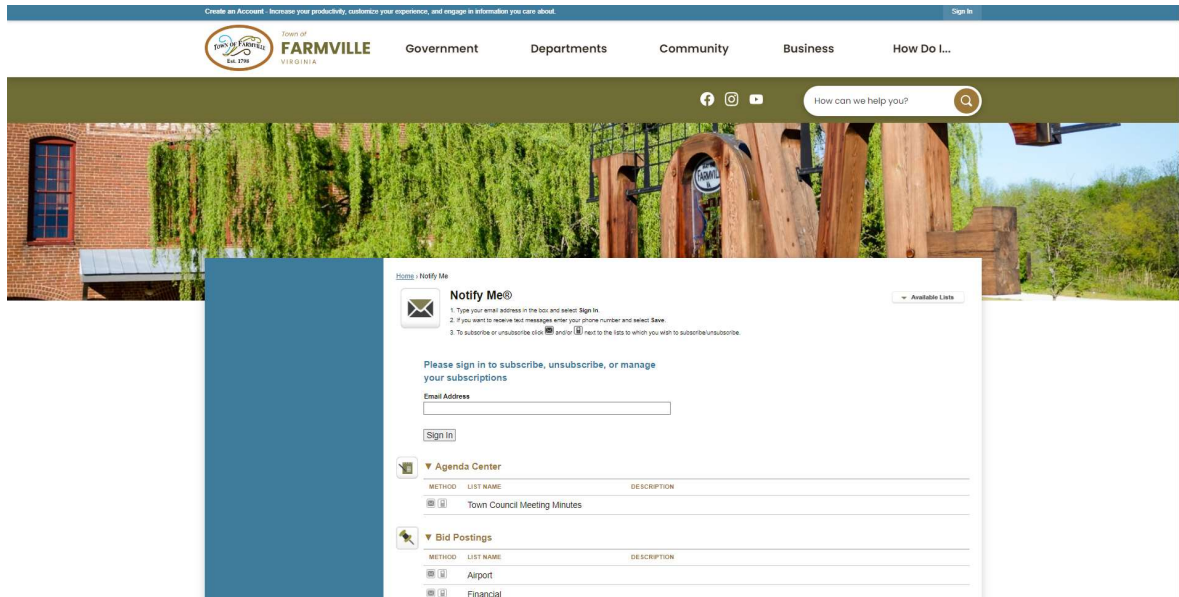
Create an Account - Increase your productivity, customize your experience, and engage in information you care about.

Sign In

TOWN OF FARMVILLE Est. 1798

Town of FARMVILLE VIRGINIA

Government

Departments

Community

Business

How Do I...

How can we help you?

Home › Notify Me

Notify Me®

1. Type your email address in the box and select Sign In.
2. If you want to receive text messages enter your phone number and select Save.
3. To subscribe or unsubscribe click and/or next to the lists to which you wish to subscribe/unsubscribe.

Available Lists

Please sign in to subscribe, unsubscribe, or manage your subscriptions

Email Address

Sign In

▼ Agenda Center

| METHOD | LIST NAME | DESCRIPTION |
|---|---|---|
| | Town Council Meeting Minutes | |

▼ Bid Postings

| METHOD | LIST NAME | DESCRIPTION |
|---|---|---|
| | Airport | |
| | Financial | |